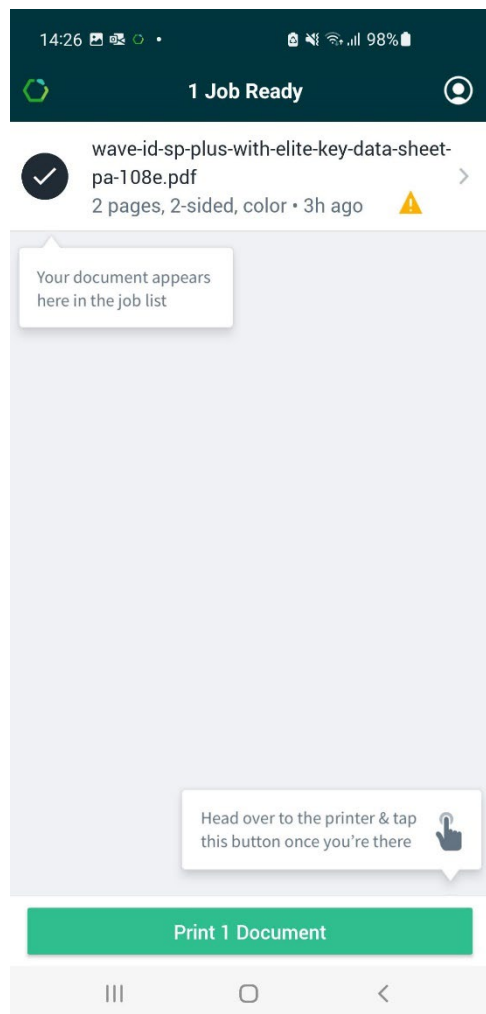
14:26 • 98%

1 Job Ready

wave-id-sp-plus-with-elite-key-data-sheet-pa-108e.pdf
2 pages, 2-sided, color • 3h ago

Your document appears here in the job list

Head over to the printer & tap this button once you're there

Print 1 Document